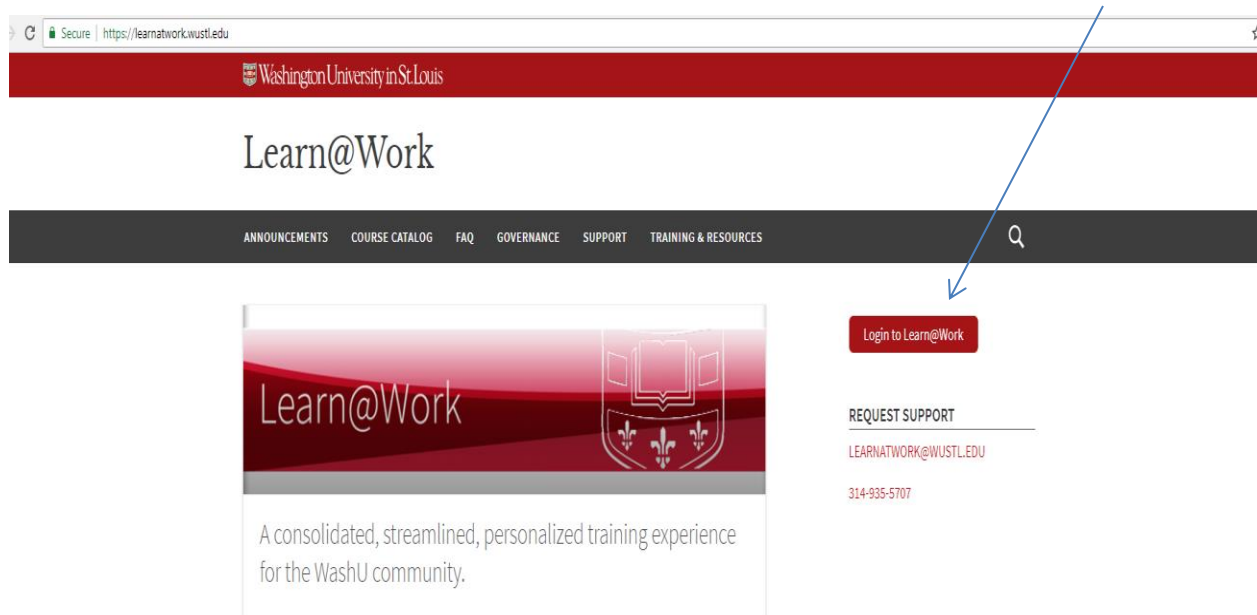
Secure | https://learnatwork.wustl.edu

Washington University in St. Louis

Learn@Work

ANNOUNCEMENTS COURSE CATALOG FAQ GOVERNANCE SUPPORT TRAINING & RESOURCES

Learn@Work

A consolidated, streamlined, personalized training experience for the WashU community.

Login to Learn@Work

REQUEST SUPPORT

LEARNATWORK@WUSTL.EDU

314-935-5707